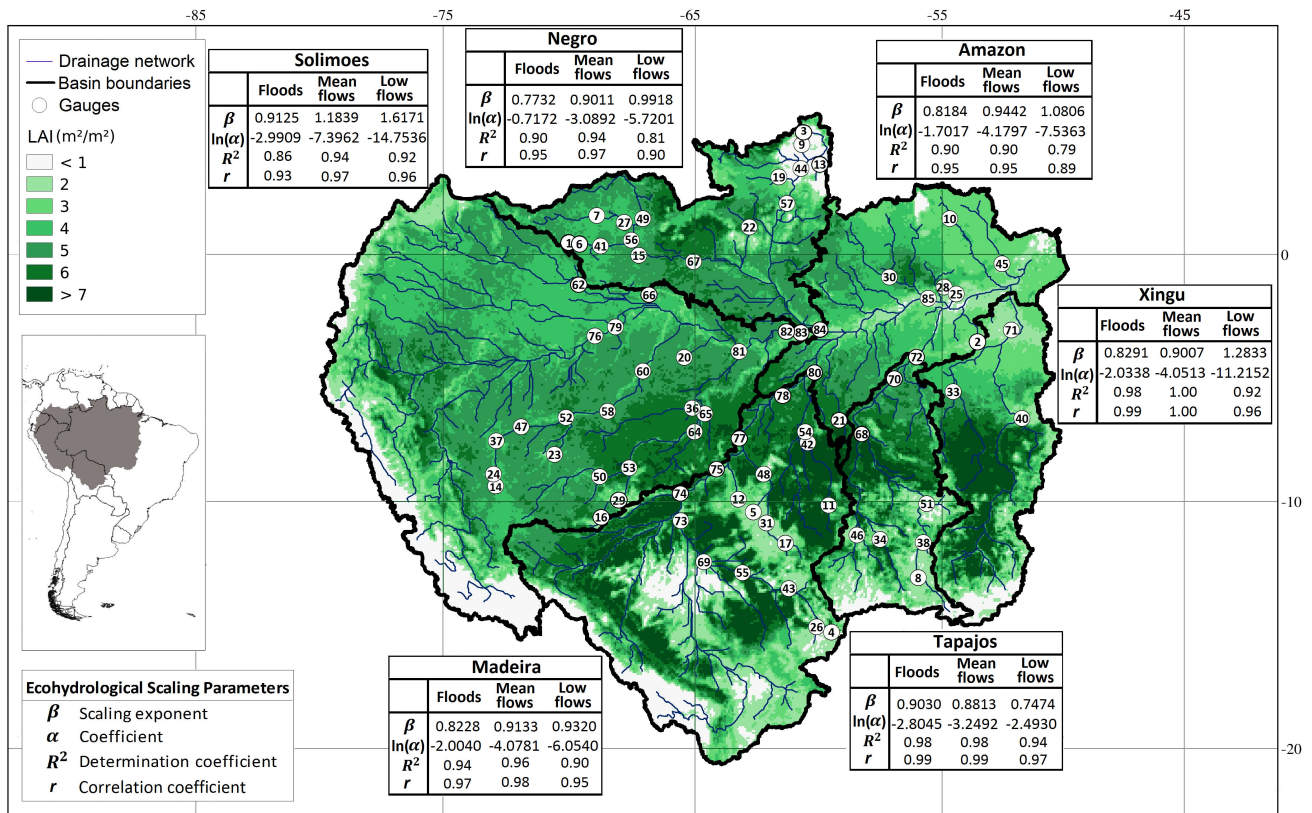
-85 -75 -65 -55 -45

Drainage network
Basin boundaries
Gauges

LAI (m²/m²)
< 1
2
3
4
5
6
> 7

Solimoes

| | Floods | Mean flows | Low flows |
|---|---|---|---|
| $\beta$ | 0.9125 | 1.1839 | 1.6171 |
| $\ln(\alpha)$ | -2.9909 | -7.3962 | -14.7536 |
| $R^2$ | 0.86 | 0.94 | 0.92 |
| $r$ | 0.93 | 0.97 | 0.96 |

Negro

| | Floods | Mean flows | Low flows |
|---|---|---|---|
| $\beta$ | 0.7732 | 0.9011 | 0.9918 |
| $\ln(\alpha)$ | -0.7172 | -3.0892 | -5.7201 |
| $R^2$ | 0.90 | 0.94 | 0.81 |
| $r$ | 0.95 | 0.97 | 0.90 |

Amazon

| | Floods | Mean flows | Low flows |
|---|---|---|---|
| $\beta$ | 0.8184 | 0.9442 | 1.0806 |
| $\ln(\alpha)$ | -1.7017 | -4.1797 | -7.5363 |
| $R^2$ | 0.90 | 0.90 | 0.79 |
| $r$ | 0.95 | 0.95 | 0.89 |

Xingu

| | Floods | Mean flows | Low flows |
|---|---|---|---|
| $\beta$ | 0.8291 | 0.9007 | 1.2833 |
| $\ln(\alpha)$ | -2.0338 | -4.0513 | -11.2152 |
| $R^2$ | 0.98 | 1.00 | 0.92 |
| $r$ | 0.99 | 1.00 | 0.96 |

3 9 13 44 19 57 7 27 49 22 1 6 41 56 15 67 10 45 30 28 25 85 62 66 71 82 83 84 79 76 20 81 2 72 60 80 70 33 78 52 58 36 65 47 64 21 68 54 42 40 37 23 77 53 75 48 24 14 50 29 74 12 5 31 11 51 16 73 17 46 34 38 69 55 8 43 26 4

0 -10 -20

Madeira

| | Floods | Mean flows | Low flows |
|---|---|---|---|
| $\beta$ | 0.8228 | 0.9133 | 0.9320 |
| $\ln(\alpha)$ | -2.0040 | -4.0781 | -6.0540 |
| $R^2$ | 0.94 | 0.96 | 0.90 |
| $r$ | 0.97 | 0.98 | 0.95 |

Tapajos

| | Floods | Mean flows | Low flows |
|---|---|---|---|
| $\beta$ | 0.9030 | 0.8813 | 0.7474 |
| $\ln(\alpha)$ | -2.8045 | -3.2492 | -2.4930 |
| $R^2$ | 0.98 | 0.98 | 0.94 |
| $r$ | 0.99 | 0.99 | 0.97 |

Ecohydrological Scaling Parameters
$\beta$ Scaling exponent
$\alpha$ Coefficient
$R^2$ Determination coefficient
$r$ Correlation coefficient